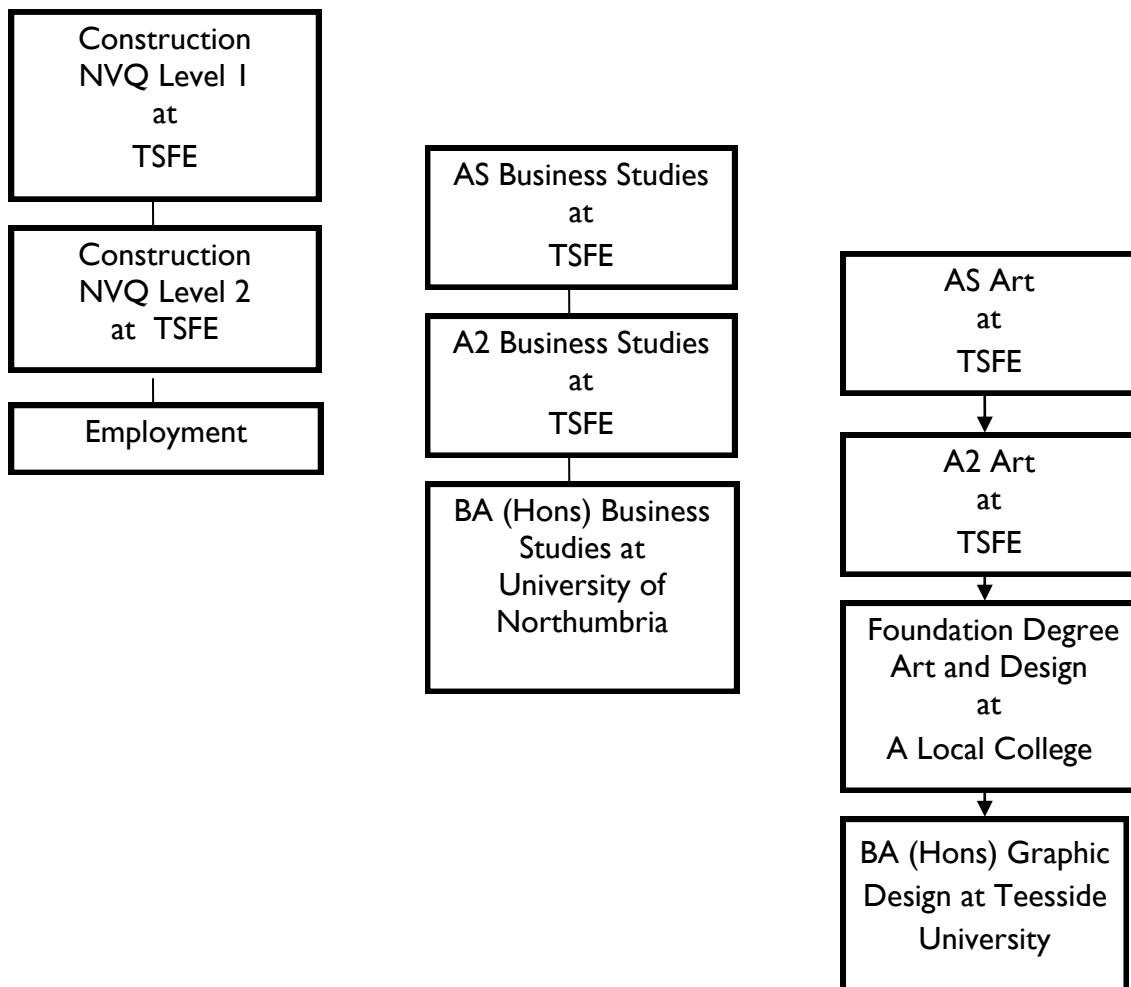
Construction NVQ Level 1 at TSFE

Construction NVQ Level 2 at TSFE

Employment

AS Business Studies at TSFE

A2 Business Studies at TSFE

BA (Hons) Business Studies at University of Northumbria

AS Art at TSFE

A2 Art at TSFE

Foundation Degree Art and Design at A Local College

BA (Hons) Graphic Design at Teesside University